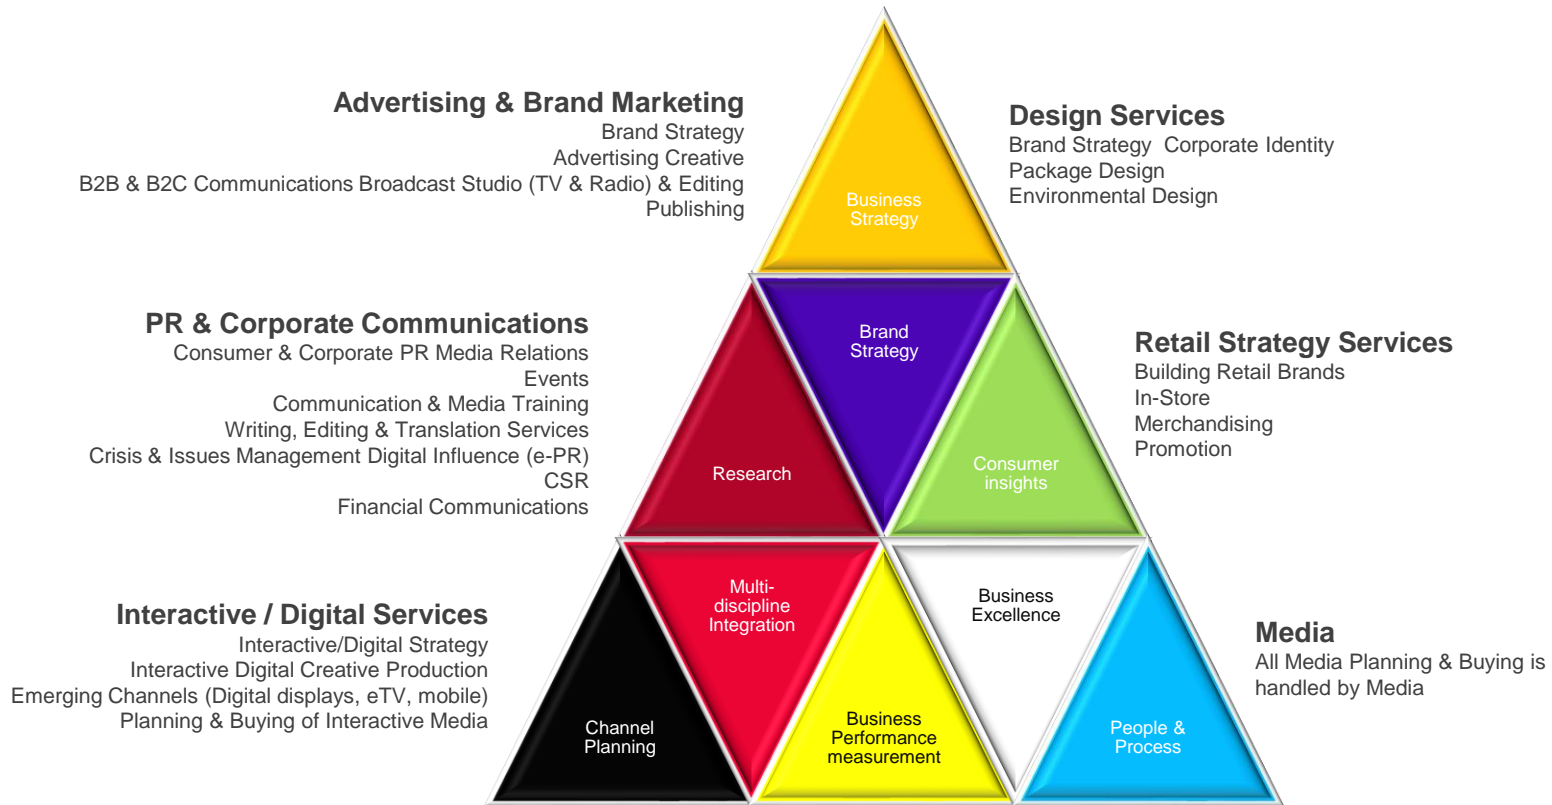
Advertising & Brand Marketing
Brand Strategy
Advertising Creative
B2B & B2C Communications Broadcast Studio (TV & Radio) & Editing
Publishing

Business Strategy

Design Services
Brand Strategy Corporate Identity
Package Design
Environmental Design

PR & Corporate Communications
Consumer & Corporate PR Media Relations
Events
Communication & Media Training
Writing, Editing & Translation Services
Crisis & Issues Management Digital Influence (e-PR)
CSR
Financial Communications

Brand Strategy

Research

Consumer insights

Retail Strategy Services
Building Retail Brands
In-Store
Merchandising
Promotion

Interactive / Digital Services
Interactive/Digital Strategy
Interactive Digital Creative Production
Emerging Channels (Digital displays, eTV, mobile)
Planning & Buying of Interactive Media

Multi-discipline Integration

Business Excellence

Channel Planning

Business Performance measurement

People & Process

Media
All Media Planning & Buying is handled by Media